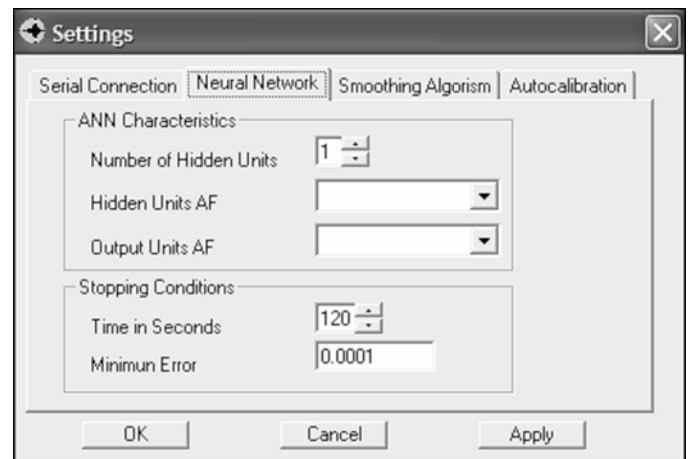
Settings

Serial Connection | Neural Network | Smoothing Algorism | Autocalibration

ANN Characteristics

Number of Hidden Units 1

Hidden Units AF

Output Units AF

Stopping Conditions

Time in Seconds 120

Minimun Error 0.0001

OK Cancel Apply